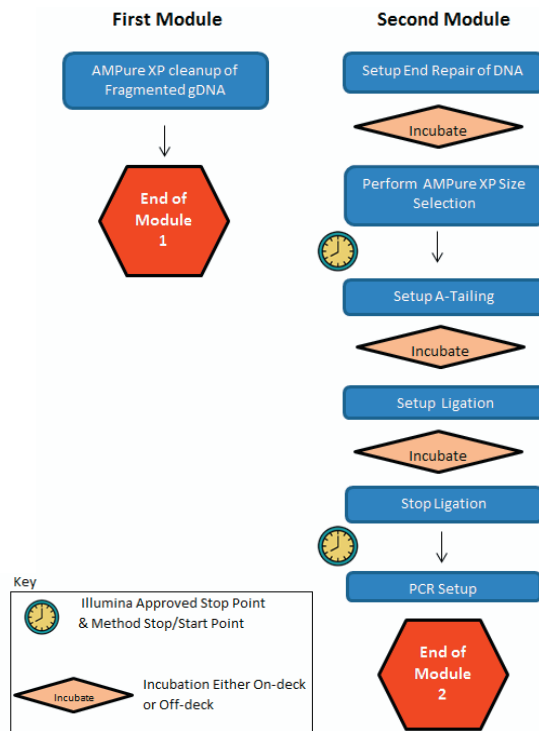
First Module

AMPure XP cleanup of Fragmented gDNA

End of Module 1

Second Module

Setup End Repair of DNA

Incubate

Perform AMPure XP Size Selection

Setup A-Tailing

Incubate

Setup Ligation

Incubate

Stop Ligation

PCR Setup

End of Module 2

Key

Illumina Approved Stop Point & Method Stop/Start Point

Incubate

Incubation Either On-deck or Off-deck